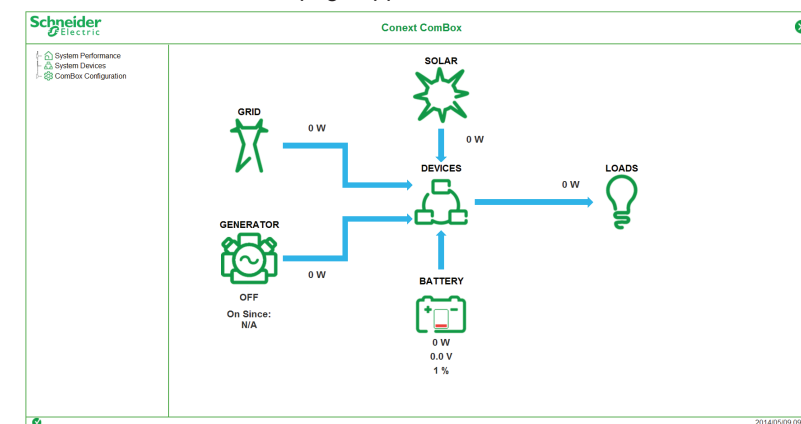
Schneider Electric

Conext ComBox

System Performance
System Devices
ComBox Configuration

SOLAR

GRID

0 W

0 W

DEVICES

0 W

LOADS

GENERATOR

0 W

OFF

On Since:
N/A

BATTERY

0 W
0.0 V
1 %

2014/05/09 09